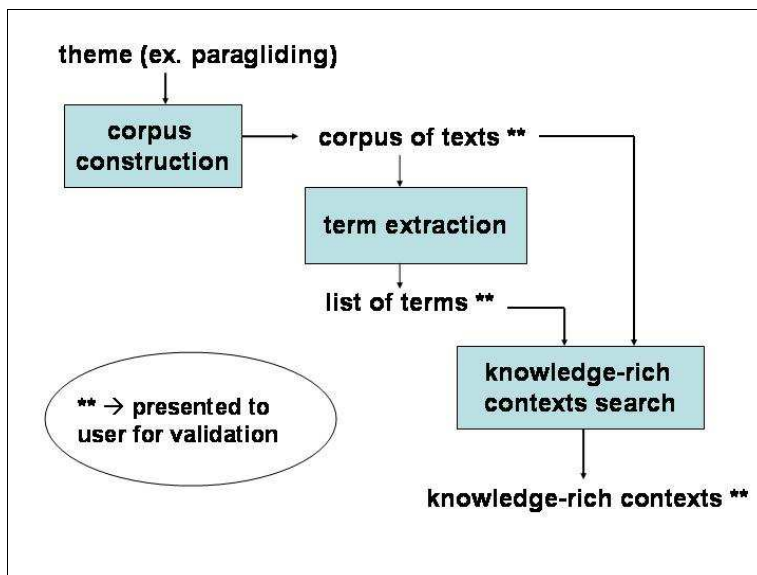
theme (ex. paragliding)

corpus construction

corpus of texts **

term extraction

list of terms **

knowledge-rich contexts search

** $\rightarrow$ presented to user for validation

knowledge-rich contexts **